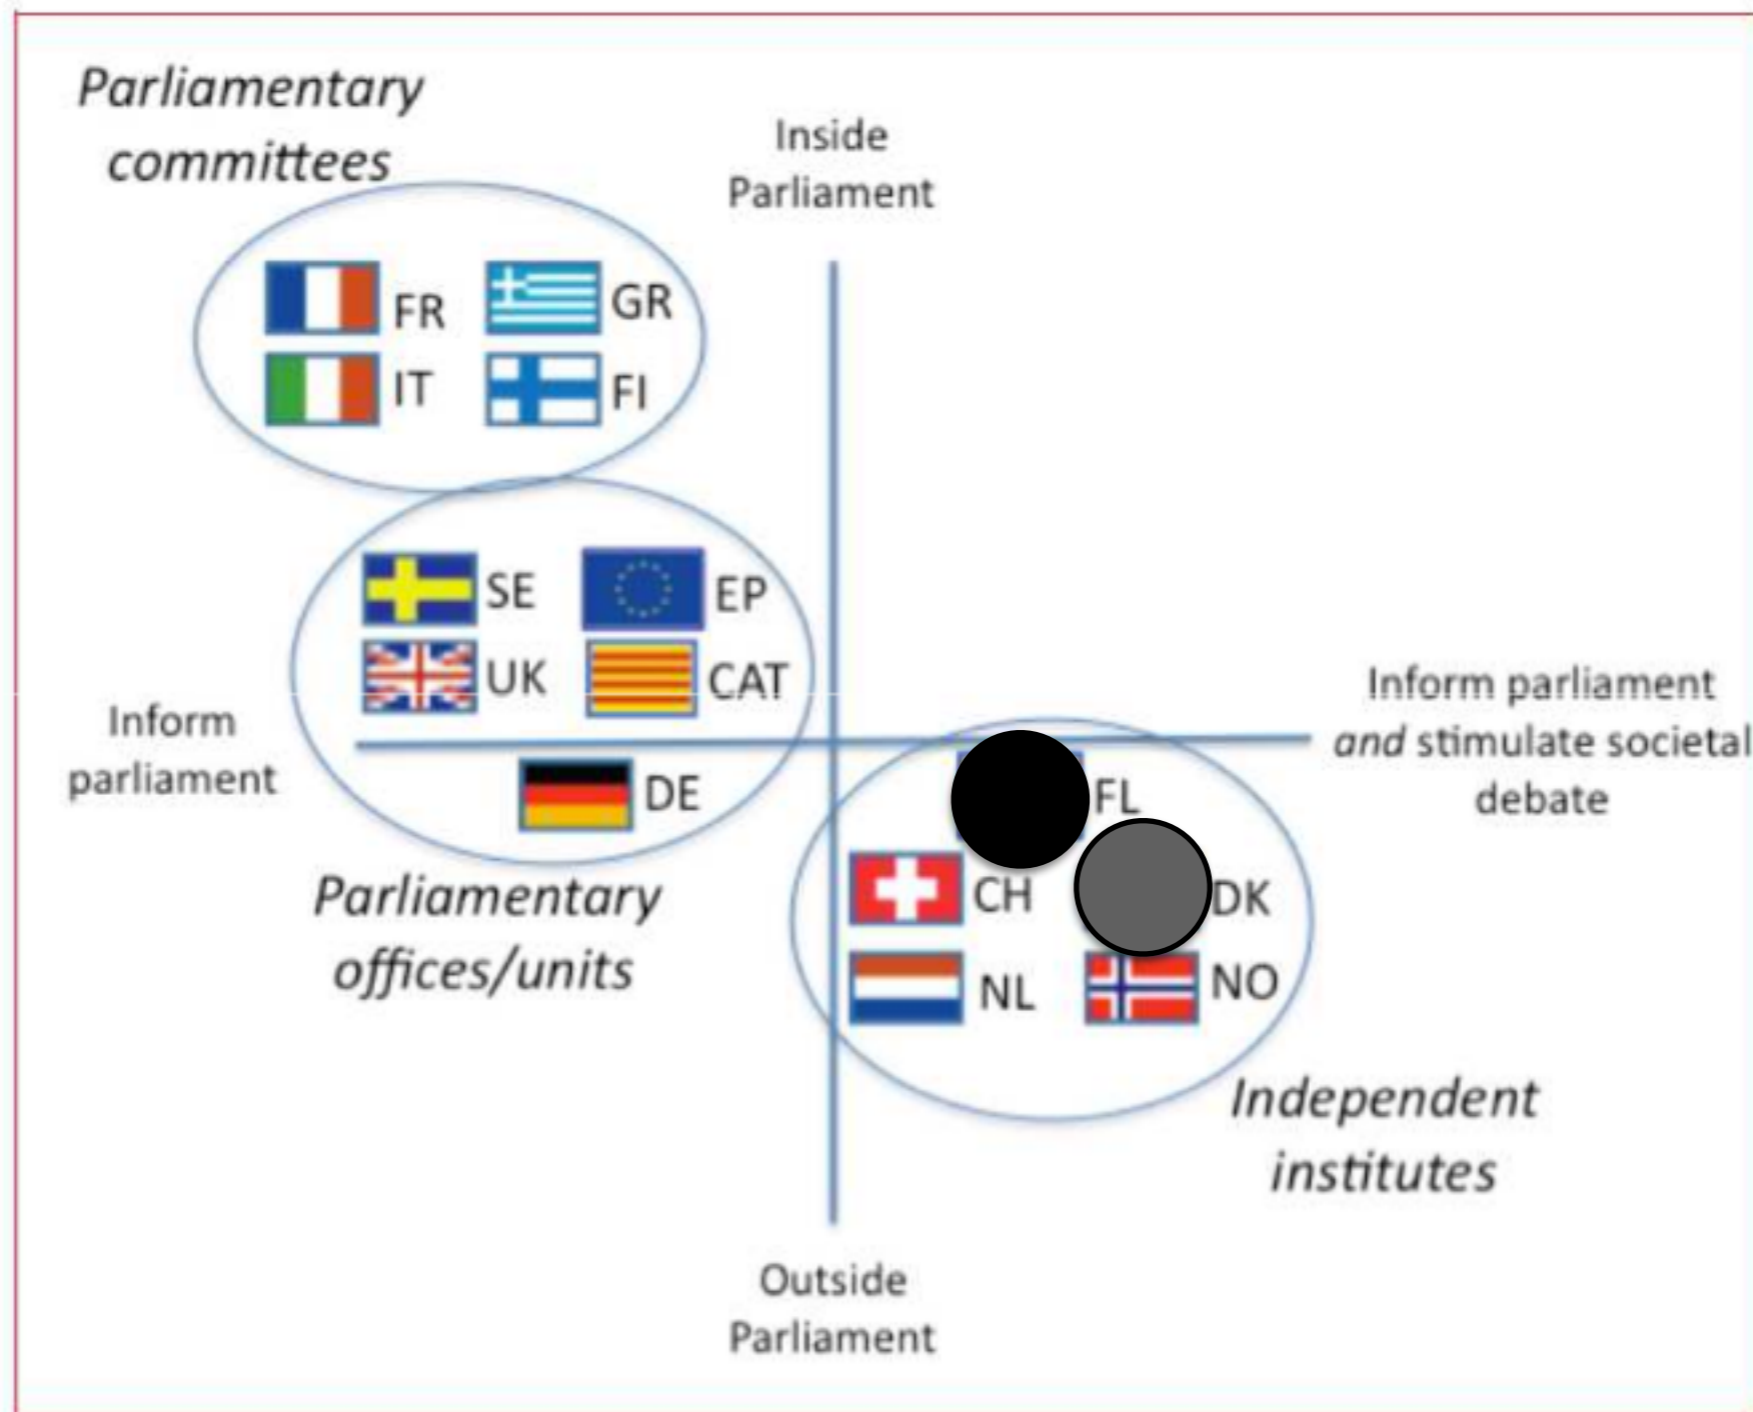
Parliamentary committees

Inside Parliament

FR
GR
IT
FI

SE
EP
UK
CAT

Inform parliament

Inform parliament *and* stimulate societal debate

DE

FL

CH
DK
NL
NO

Parliamentary offices/units

Independent institutes

Outside Parliament